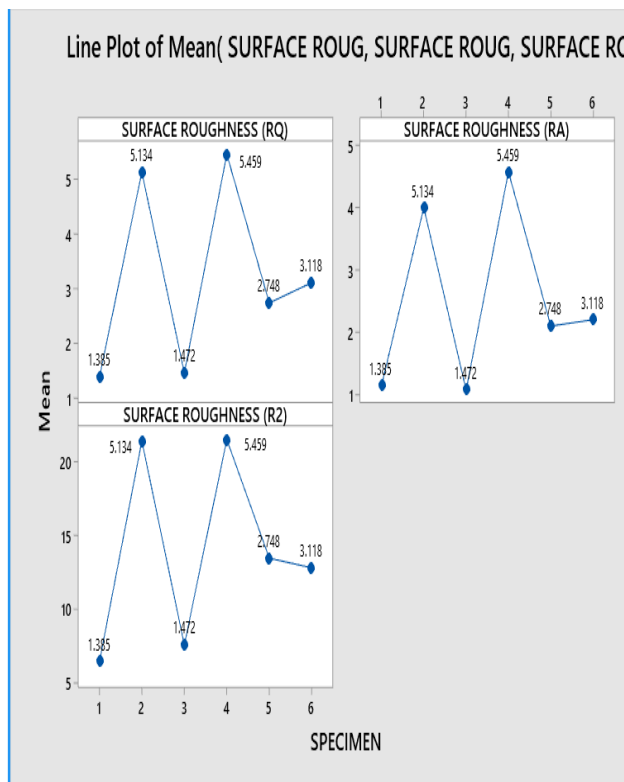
Line Plot of Mean( SURFACE ROUG, SURFACE ROUG, SURFACE R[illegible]

SURFACE ROUGHNESS (RQ)

5
4
3
2
1

5.134
5.459
2.748
3.118
1.385
1.472

1 2 3 4 5 6

SURFACE ROUGHNESS (RA)

5
4
3
2
1

5.459
5.134
2.748
3.118
1.385
1.472

Mean

SURFACE ROUGHNESS (R2)

20
15
10
5

5.134
5.459
2.748
3.118
1.472
1.385

1 2 3 4 5 6

SPECIMEN